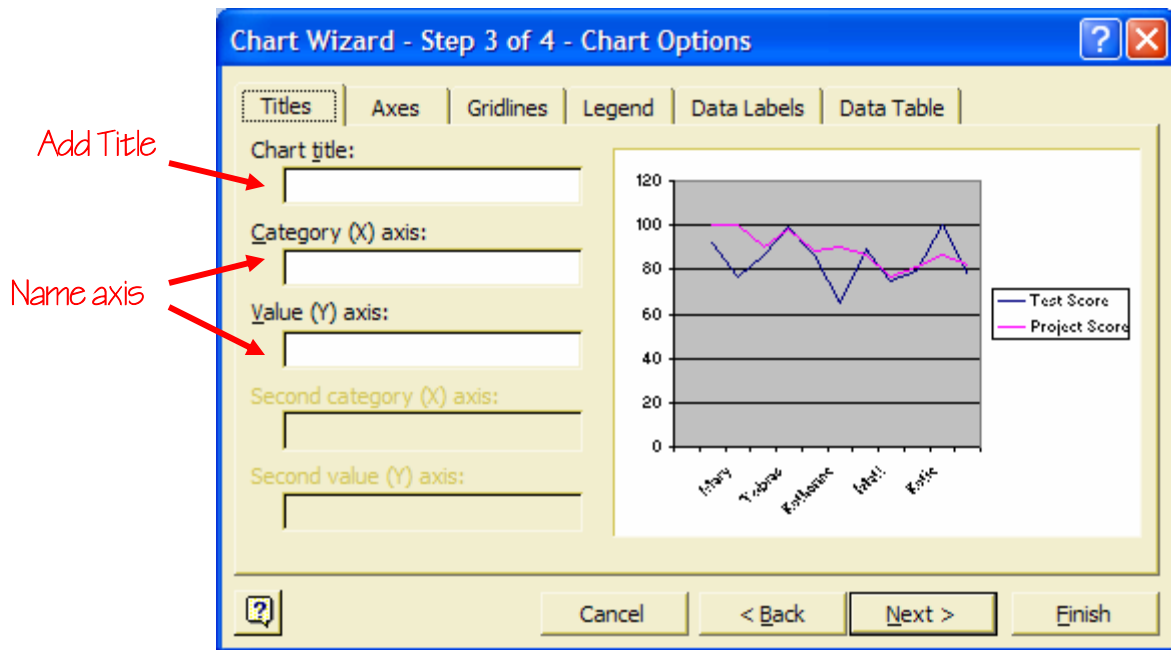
Chart Wizard - Step 3 of 4 - Chart Options

Titles | Axes | Gridlines | Legend | Data Labels | Data Table

Add Title

Chart title:

Category (X) axis:

Name axis

Value (Y) axis:

Second category (X) axis:

Second value (Y) axis:

120
100
80
60
40
20
0

Mary
Tobias
Katherine
Matt
Katie

Test Score
Project Score

Cancel | < Back | Next > | Finish